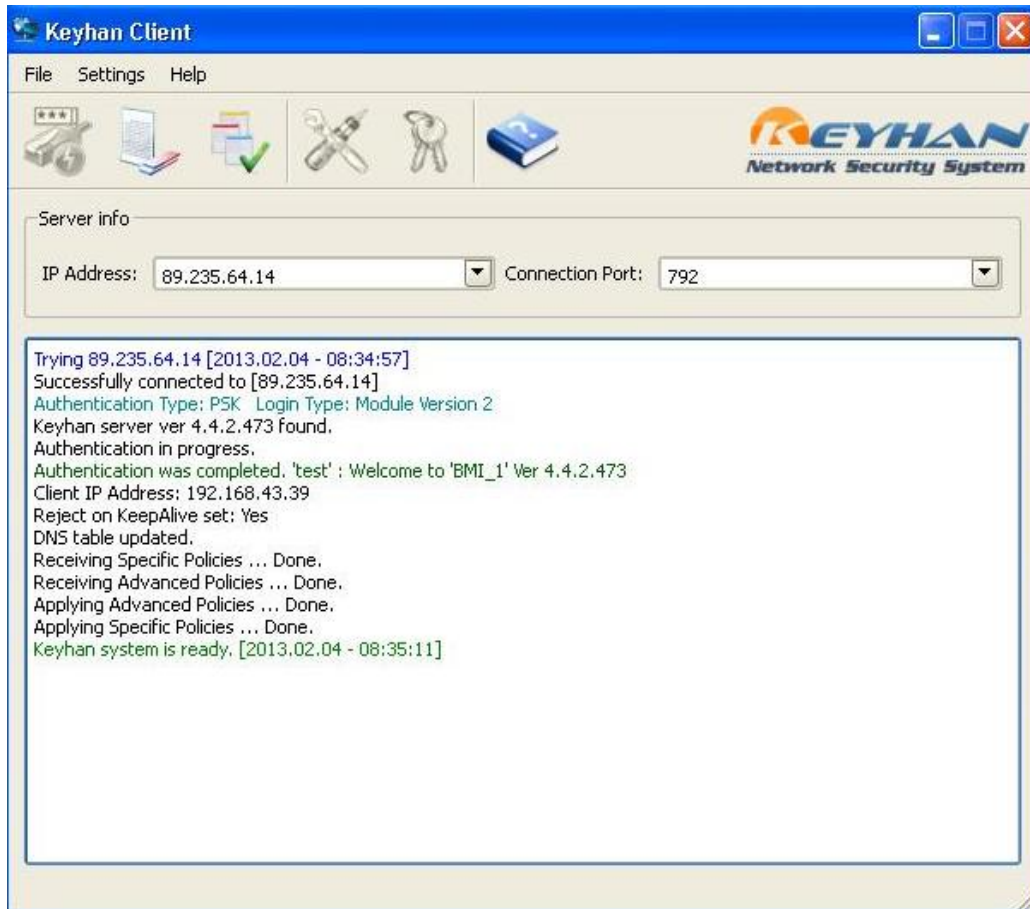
Keyhan Client

File Settings Help

KEYHAN
Network Security System

Server info

IP Address: 89.235.64.14

Connection Port: 792

Trying 89.235.64.14 [2013.02.04 - 08:34:57]
Successfully connected to [89.235.64.14]
Authentication Type: PSK Login Type: Module Version 2
Keyhan server ver 4.4.2.473 found.
Authentication in progress.
Authentication was completed. 'test' : Welcome to 'BMI_1' Ver 4.4.2.473
Client IP Address: 192.168.43.39
Reject on KeepAlive set: Yes
DNS table updated.
Receiving Specific Policies ... Done.
Receiving Advanced Policies ... Done.
Applying Advanced Policies ... Done.
Applying Specific Policies ... Done.
Keyhan system is ready. [2013.02.04 - 08:35:11]